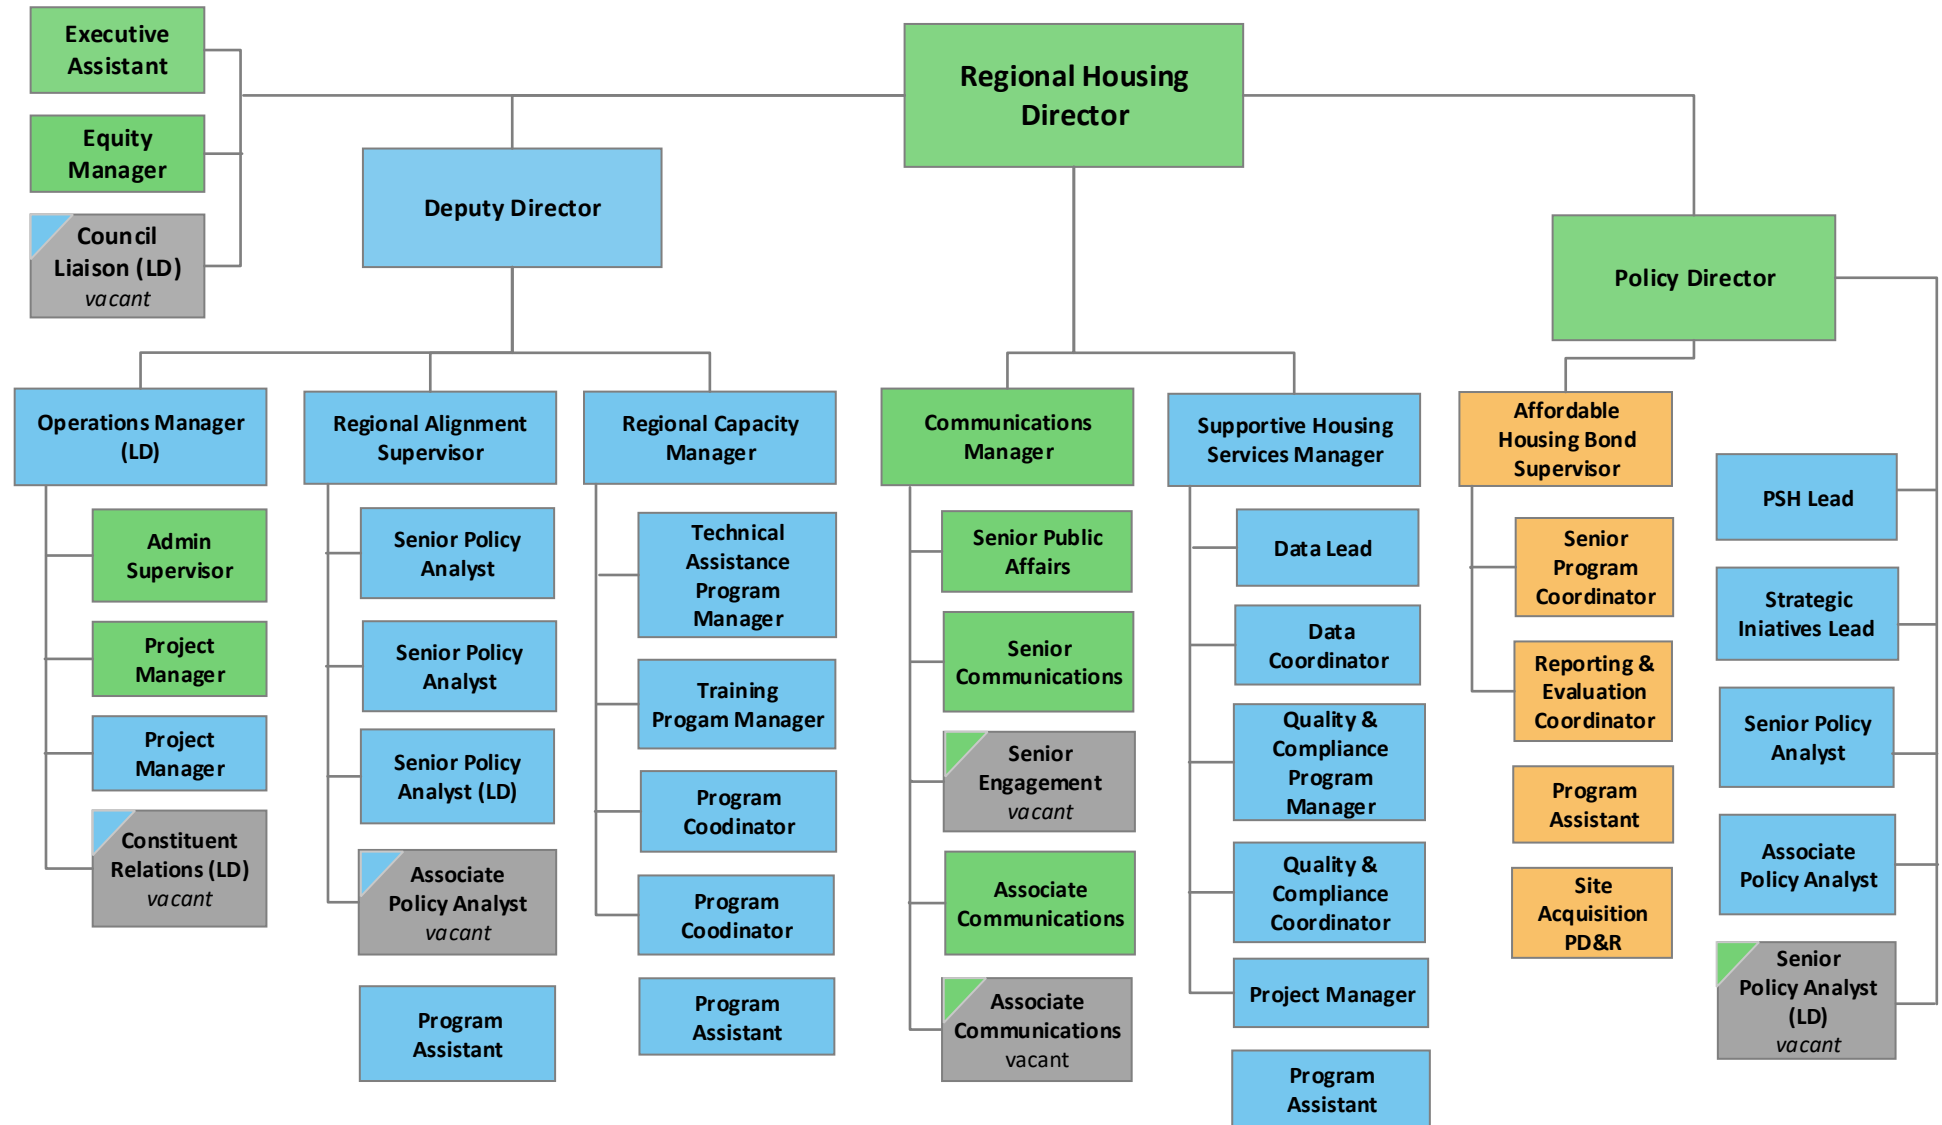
Executive Assistant

Equity Manager

Council Liaison (LD)
vacant

Regional Housing Director

Deputy Director

Policy Director

Operations Manager (LD)

Admin Supervisor

Project Manager

Project Manager

Constituent Relations (LD)
vacant

Regional Alignment Supervisor

Senior Policy Analyst

Senior Policy Analyst

Senior Policy Analyst (LD)

Associate Policy Analyst
vacant

Program Assistant

Regional Capacity Manager

Technical Assistance Program Manager

Training Progam Manager

Program Coodinator

Program Coodinator

Program Assistant

Communications Manager

Senior Public Affairs

Senior Communications

Senior Engagement
vacant

Associate Communications

Associate Communications
vacant

Supportive Housing Services Manager

Data Lead

Data Coordinator

Quality & Compliance Program Manager

Quality & Compliance Coordinator

Project Manager

Program Assistant

Affordable Housing Bond Supervisor

Senior Program Coordinator

Reporting & Evaluation Coordinator

Program Assistant

Site Acquisition PD&R

PSH Lead

Strategic Iniatives Lead

Senior Policy Analyst

Associate Policy Analyst

Senior Policy Analyst (LD)
vacant